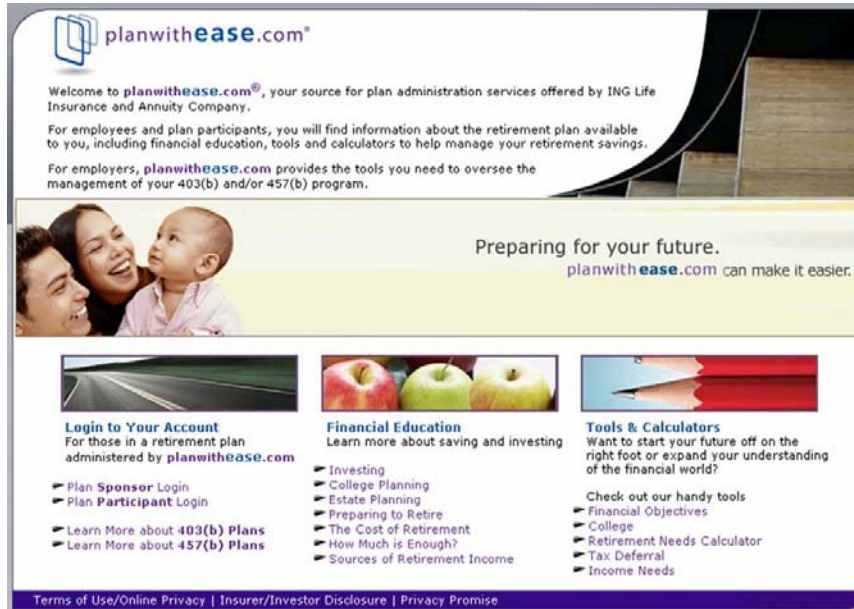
planwithease.com®

Welcome to planwithease.com®, your source for plan administration services offered by ING Life Insurance and Annuity Company.

For employees and plan participants, you will find information about the retirement plan available to you, including financial education, tools and calculators to help manage your retirement savings.

For employers, planwithease.com provides the tools you need to oversee the management of your 403(b) and/or 457(b) program.

Preparing for your future.
planwithease.com can make it easier.

Login to Your Account
For those in a retirement plan administered by planwithease.com

Plan Sponsor Login
Plan Participant Login

Learn More about 403(b) Plans
Learn More about 457(b) Plans

Financial Education
Learn more about saving and investing

Investing
College Planning
Estate Planning
Preparing to Retire
The Cost of Retirement
How Much is Enough?
Sources of Retirement Income

Tools & Calculators
Want to start your future off on the right foot or expand your understanding of the financial world?

Check out our handy tools
Financial Objectives
College
Retirement Needs Calculator
Tax Deferral
Income Needs

Terms of Use/Online Privacy | Insurer/Investor Disclosure | Privacy Promise